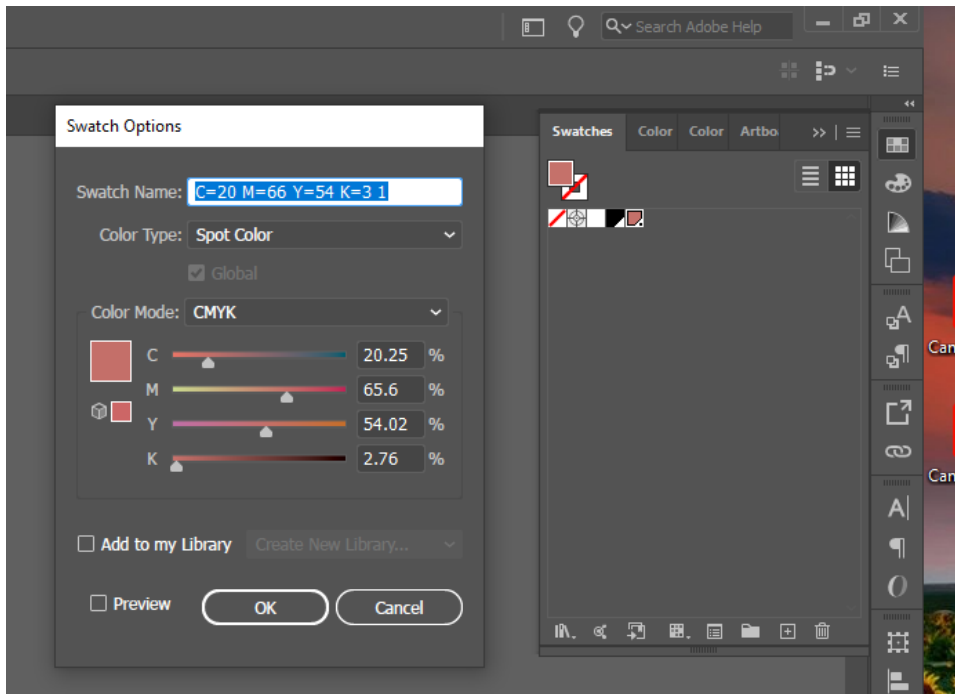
Search Adobe Help

Swatch Options

Swatch Name: C=20 M=66 Y=54 K=3 1

Color Type: Spot Color

Global

Color Mode: CMYK

C 20.25 %

M 65.6 %

Y 54.02 %

K 2.76 %

Add to my Library

Create New Library...

Preview

OK

Cancel

Swatches

Color

Color

Artbo

Can

Can